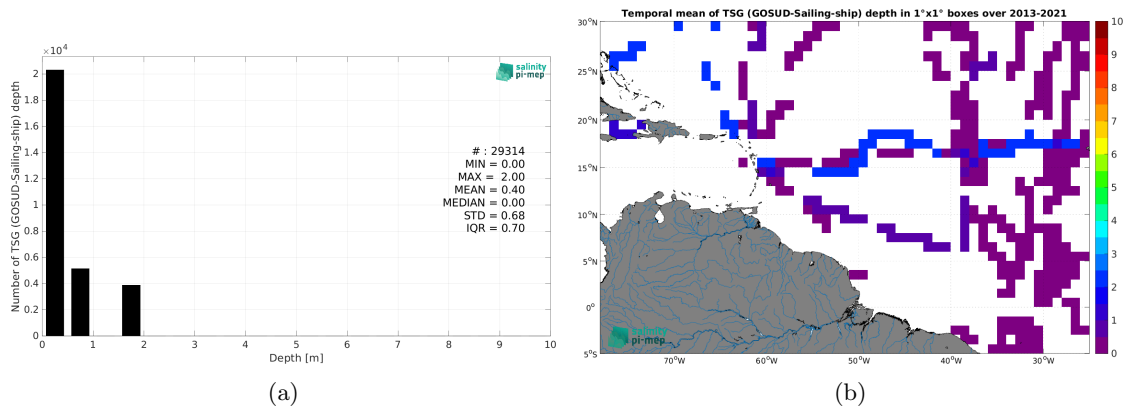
$\times 10^4$

salinity pi-mep

Number of TSG (GOSUD-Sailing-ship) depth

2
1.8
1.6
1.4
1.2
1
0.8
0.6
0.4
0.2
0

# : 29314
MIN = 0.00
MAX = 2.00
MEAN = 0.40
MEDIAN = 0.00
STD = 0.68
IQR = 0.70

0 1 2 3 4 5 6 7 8 9 10
Depth [m]

(a)

Temporal mean of TSG (GOSUD-Sailing-ship) depth in 1°x1° boxes over 2013-2021

30°N
25°N
20°N
15°N
10°N
5°N
0°
5°S

70°W 60°W 50°W 40°W 30°W

10
9
8
7
6
5
4
3
2
1
0

salinity pi-mep

(b)